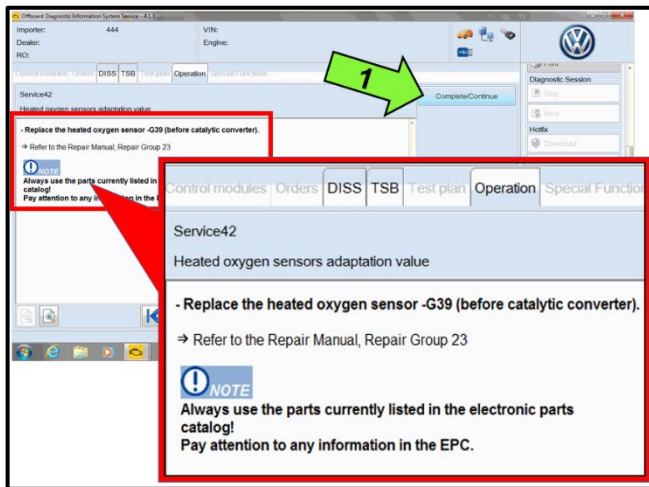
Offboard Diagnostic Information System Service - 4.1.3

Importer: 444
Dealer:
RO:

VIN:
Engine:

1

Control modules | Orders | DISS | TSB | Test plan | Operation | Special Functions

Complete/Continue

Service42
Heated oxygen sensors adaptation value

- Replace the heated oxygen sensor -G39 (before catalytic converter).

⇒ Refer to the Repair Manual, Repair Group 23

NOTE
Always use the parts currently listed in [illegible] catalog!
Pay attention to any in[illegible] in the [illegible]

Print
Diagnostic Session
Stop
Start
Hotfix
Download

Control modules | Orders | DISS | TSB | Test plan | Operation | Special Functio

Service42

Heated oxygen sensors adaptation value

- Replace the heated oxygen sensor -G39 (before catalytic converter).

⇒ Refer to the Repair Manual, Repair Group 23

NOTE
Always use the parts currently listed in the electronic parts catalog!
Pay attention to any information in the EPC.